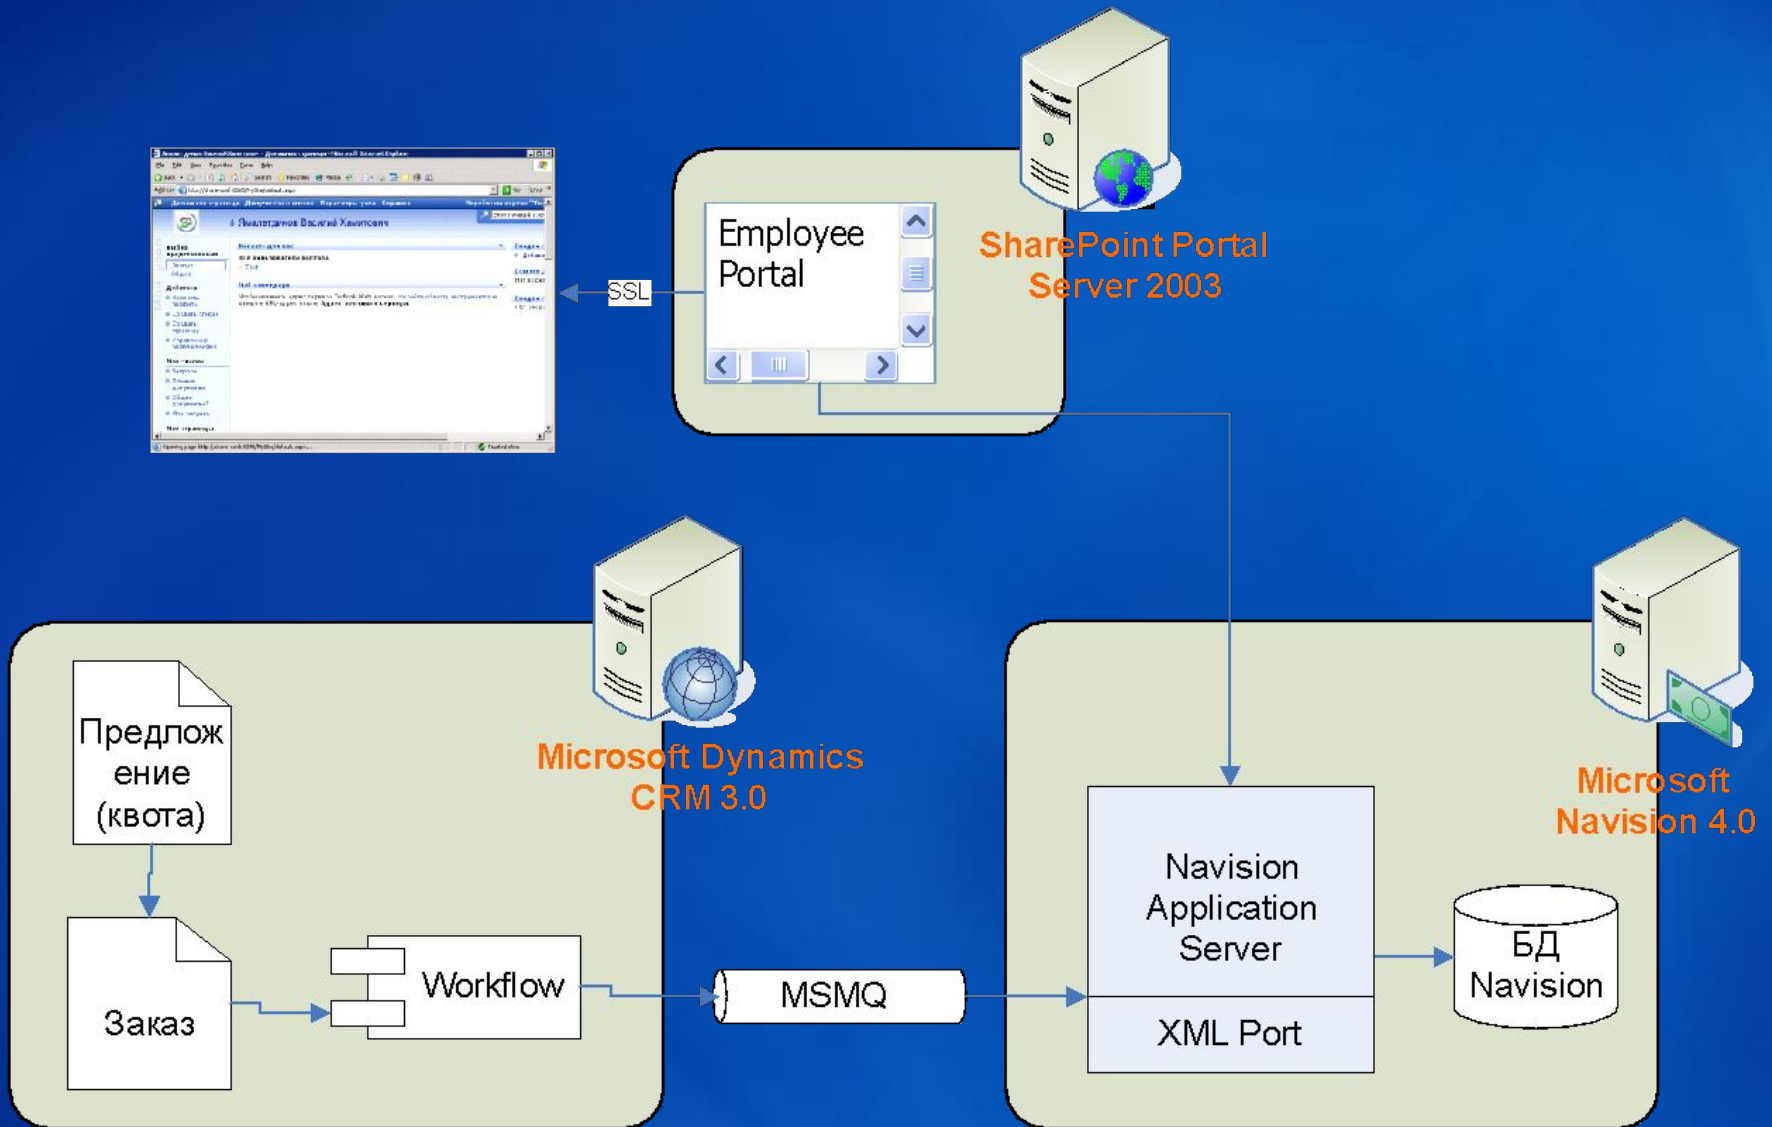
Employee Portal

SharePoint Portal Server 2003

SSL

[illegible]

Microsoft Dynamics CRM 3.0

Предложение (квота)

Заказ

Workflow

MSMQ

Microsoft Navision 4.0

Navision Application Server

XML Port

БД Navision